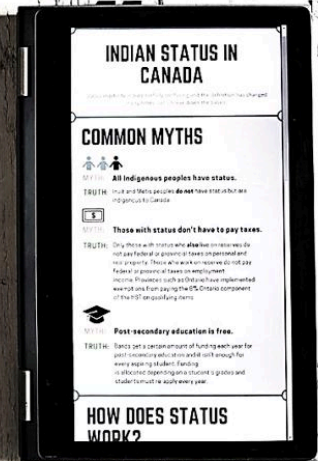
INDIAN STATUS IN CANADA

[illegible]

COMMON MYTHS

MYTH: All Indigenous peoples have status.

TRUTH: Inuit and Métis peoples do not have status but are indigenous to Canada.

$

MYTH: Those with status don't have to pay taxes.

TRUTH: Only those with status who also live on reserves do not pay federal or provincial taxes on personal and real property. Those who work on reserve do not pay federal or provincial taxes on employment income. Provinces such as Ontario have implemented exemptions from paying the 8% Ontario component of the HST on qualifying items.

MYTH: Post-secondary education is free.

TRUTH: Bands get a certain amount of funding each year for post-secondary education and it isn't enough for every aspiring student. Funding is allocated depending on a student's grades and students must re-apply every year.

HOW DOES STATUS WORK?